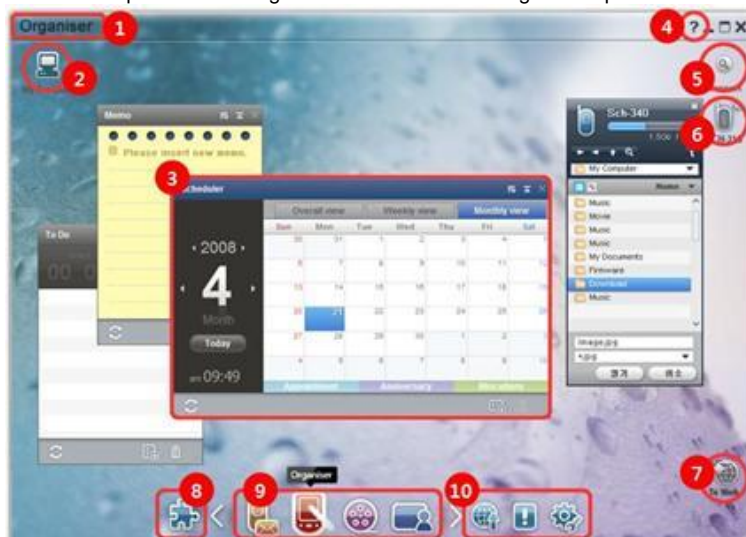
Organiser
1
2
3
4
5
6
7
8
9
10
?
Memo
Please insert new memo.
To Do
00
Scheduler
Overall view
Weekly view
Monthly view
Sun
Mon
Tue
Wed
Thu
Fri
Sat
2008
4
Month
Today
09:49
Appointment
Anniversary
Miscellaneous
Sch-340
My Computer
Music
Movie
Music
Music
My Documents
Firmware
Download
Music
Image.jpg
To Web
Organiser